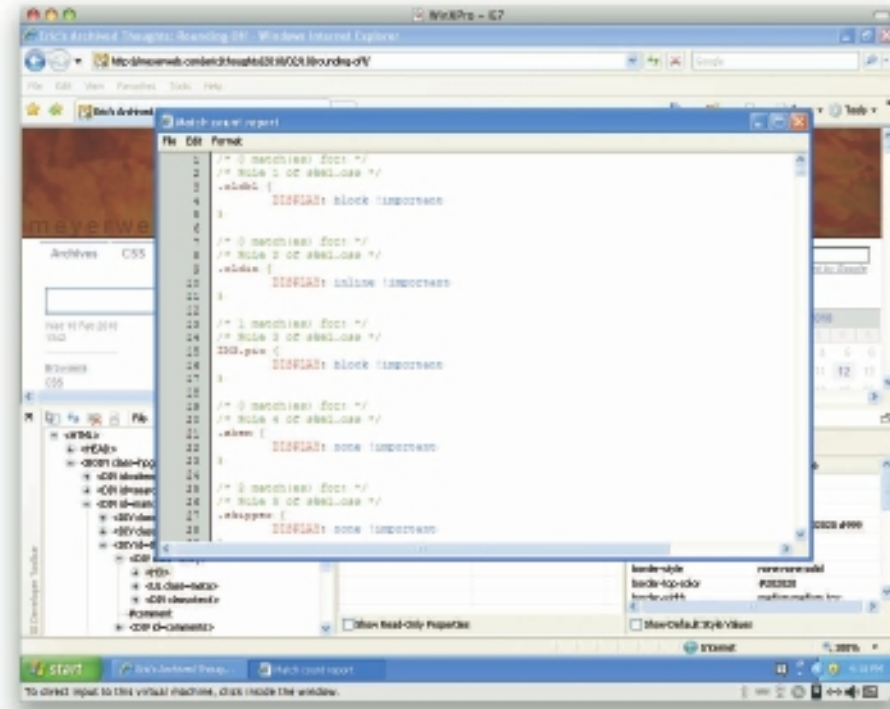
WinXPro - IE7

Eric's Archived Thoughts: Bouncing Off - Windows Internet Explorer

http://meyerweb.com/eric/thoughts/2010/02/10/bouncing-off/

File Edit View Favorites Tools Help

Eric's Archived

Tools

Match count report

File Edit Format

| | |
|---|---|
| 1 | /* 0 match(es) for: */ |
| 2 | /* Rule 1 of sSel.css */ |
| 3 | .oldbl { |
| 4 | DISPLAY: block !important |
| 5 | } |
| 6 | |
| 7 | /* 0 match(es) for: */ |
| 8 | /* Rule 2 of sSel.css */ |
| 9 | .oldin { |
| 10 | DISPLAY: inline !important |
| 11 | } |
| 12 | |
| 13 | /* 1 match(es) for: */ |
| 14 | /* Rule 3 of sSel.css */ |
| 15 | IMG.pic { |
| 16 | DISPLAY: block !important |
| 17 | } |
| 18 | |
| 19 | /* 0 match(es) for: */ |
| 20 | /* Rule 4 of sSel.css */ |
| 21 | .hide { |
| 22 | DISPLAY: none !important |
| 23 | } |
| 24 | |
| 25 | /* 0 match(es) for: */ |
| 26 | /* Rule 5 of sSel.css */ |
| 27 | .skipper { |
| 28 | DISPLAY: none !important |

meyerweb

Archives CSS

Wed 10 Feb 2010 1502

Browsers CSS

File

<HTML>
<HEAD>
<BODY class=
<DIV
<DIV
<DIV id=
<DIV
<DIV
<DIV id=
<DIV
<H3>
<UL class=meta>
<DIV class=text>
#comment
<DIV id=comments>

Show Read-Only Properties

border-style none none solid
border-top-color #202020
border-width

Show Default Style Values

Developer Toolbar

Internet

100%

start

Eric's Archived Thoug...

Match count report

To direct input to this virtual machine, click inside the window.

2010

12